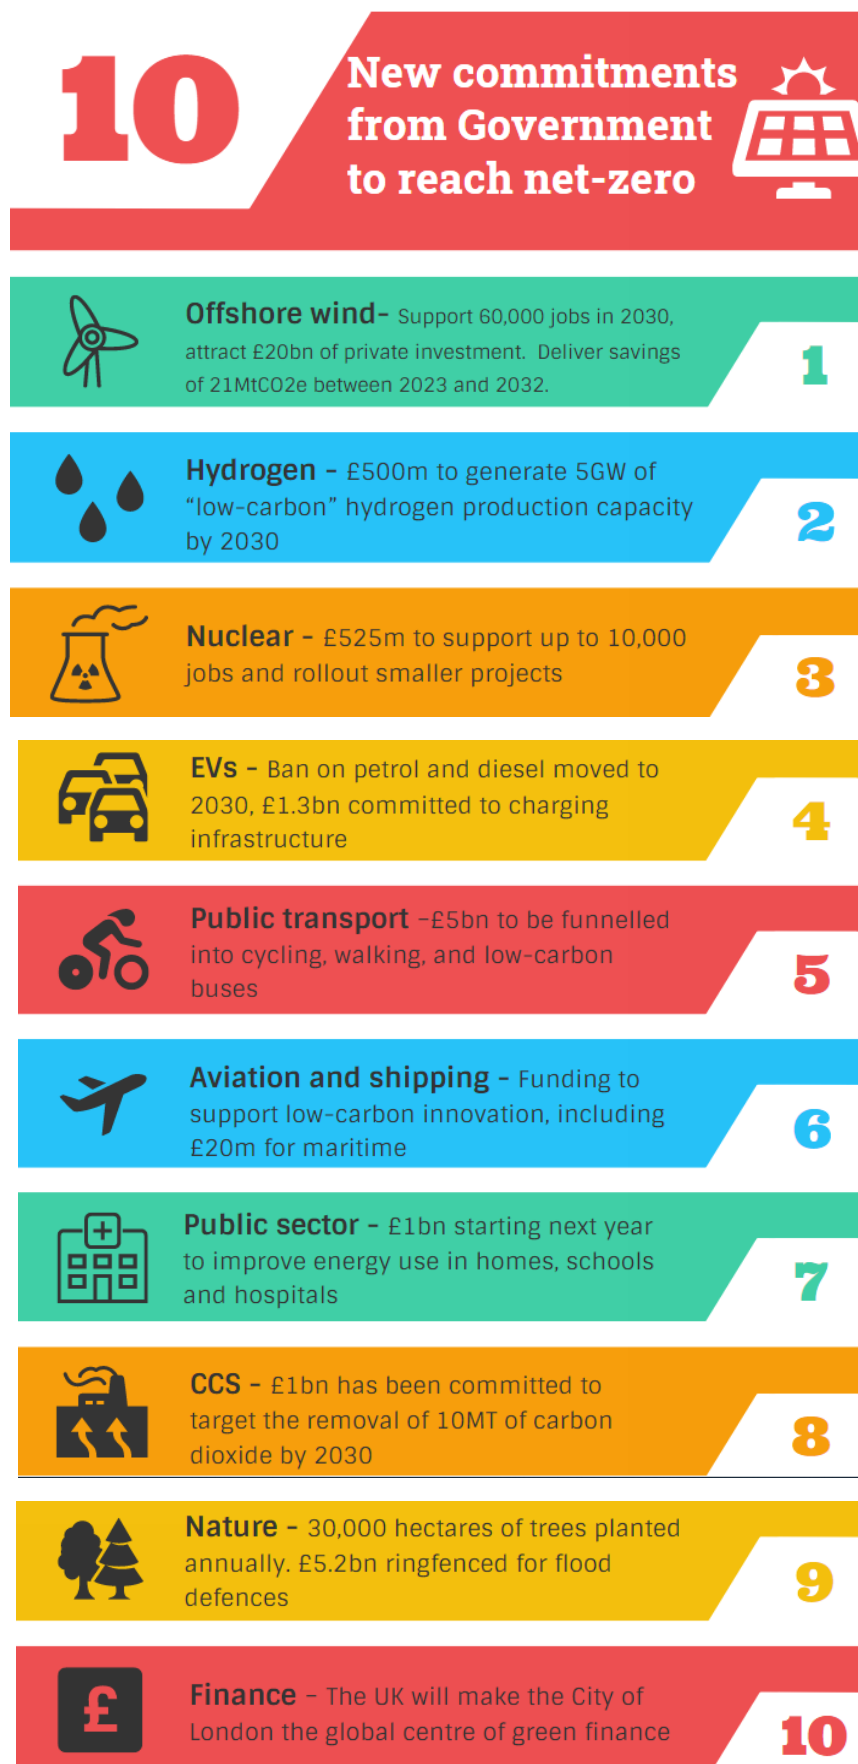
10

New commitments from Government to reach net-zero

Offshore wind- Support 60,000 jobs in 2030, attract £20bn of private investment. Deliver savings of 21MtCO2e between 2023 and 2032.

1

Hydrogen - £500m to generate 5GW of "low-carbon" hydrogen production capacity by 2030

2

Nuclear - £525m to support up to 10,000 jobs and rollout smaller projects

3

EVs - Ban on petrol and diesel moved to 2030, £1.3bn committed to charging infrastructure

4

Public transport –£5bn to be funnelled into cycling, walking, and low-carbon buses

5

Aviation and shipping - Funding to support low-carbon innovation, including £20m for maritime

6

Public sector - £1bn starting next year to improve energy use in homes, schools and hospitals

7

CCS - £1bn has been committed to target the removal of 10MT of carbon dioxide by 2030

8

Nature - 30,000 hectares of trees planted annually. £5.2bn ringfenced for flood defences

9

£

Finance – The UK will make the City of London the global centre of green finance

10